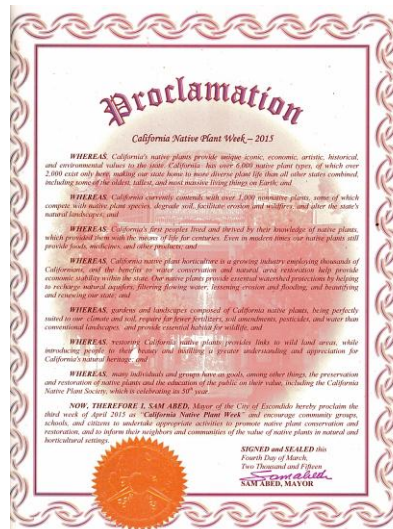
Proclamation

California Native Plant Week – 2015

WHEREAS, California's native plants provide unique iconic, economic, artistic, historical, and environmental values to the state. California has over 6,000 native plant types, of which over 2,000 exist only here, making our state home to more diverse plant life than all other states combined, including some of the oldest, tallest, and most massive living things on Earth; and

WHEREAS, California currently contends with over 1,000 nonnative plants, some of which compete with native plant species, degrade soil, facilitate erosion and wildfires, and alter the state's natural landscapes; and

WHEREAS, California's first peoples lived and thrived by their knowledge of native plants, which provided them with the means of life for centuries. Even in modern times our native plants still provide foods, medicines, and other products; and

WHEREAS, California native plant horticulture is a growing industry employing thousands of Californians, and the benefits to water conservation and natural area restoration help provide economic stability within the state. Our native plants provide essential watershed protections by helping to recharge natural aquifers, filtering flowing water, lessening erosion and flooding, and beautifying and renewing our state; and

WHEREAS, gardens and landscapes composed of California native plants, being perfectly suited to our climate and soil, require far fewer fertilizers, soil amendments, pesticides, and water than conventional landscapes, and provide essential habitat for wildlife, and

WHEREAS, restoring California native plants provides links to wild land areas, while introducing people to their beauty and instilling a greater understanding and appreciation for California's natural heritage; and

WHEREAS, many individuals and groups have as goals, among other things, the preservation and restoration of native plants and the education of the public on their value, including the California Native Plant Society, which is celebrating its 50th year.

NOW, THEREFORE I, SAM ABED, Mayor of the City of Escondido hereby proclaim the third week of April 2015 as "California Native Plant Week" and encourage community groups, schools, and citizens to undertake appropriate activities to promote native plant conservation and restoration, and to inform their neighbors and communities of the value of native plants in natural and horticultural settings.

SIGNED and SEALED this
Fourth Day of March,
Two Thousand and Fifteen

Sam Abed

SAM ABED, MAYOR